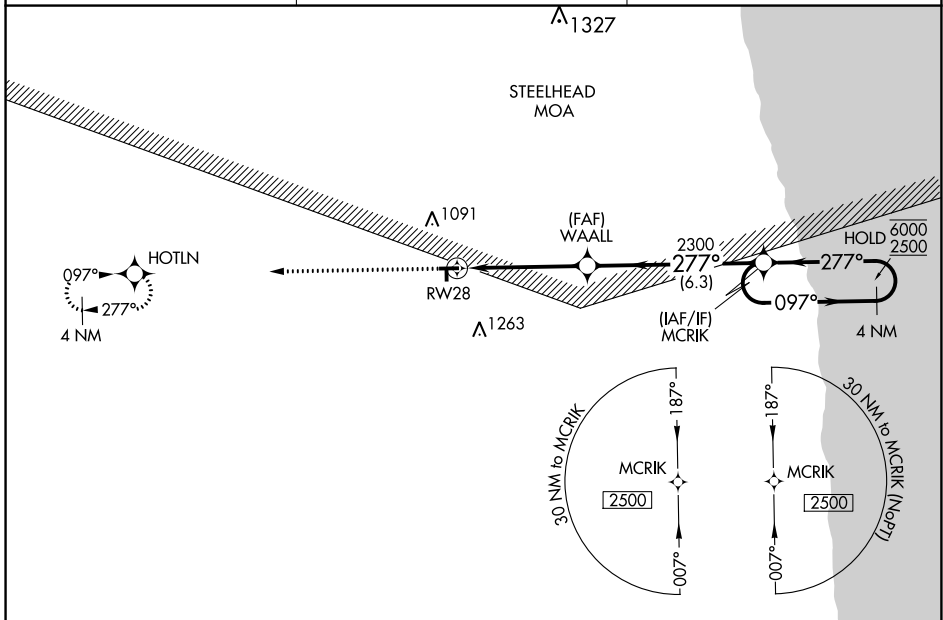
1327

STEELHEAD
MOA

1091

(FAF)
WAALL

2300
277°
(6.3)

HOLD $\frac{6000}{2500}$
277°

097°
4 NM

(IAF/IF)
MCRIK

HOTLN
097°
277°
4 NM

RW28

1263

30 NM to MCRIK
187°
MCRIK
2500
007°

187°
MCRIK
2500
007°
30 NM to MCRIK (NoPT)